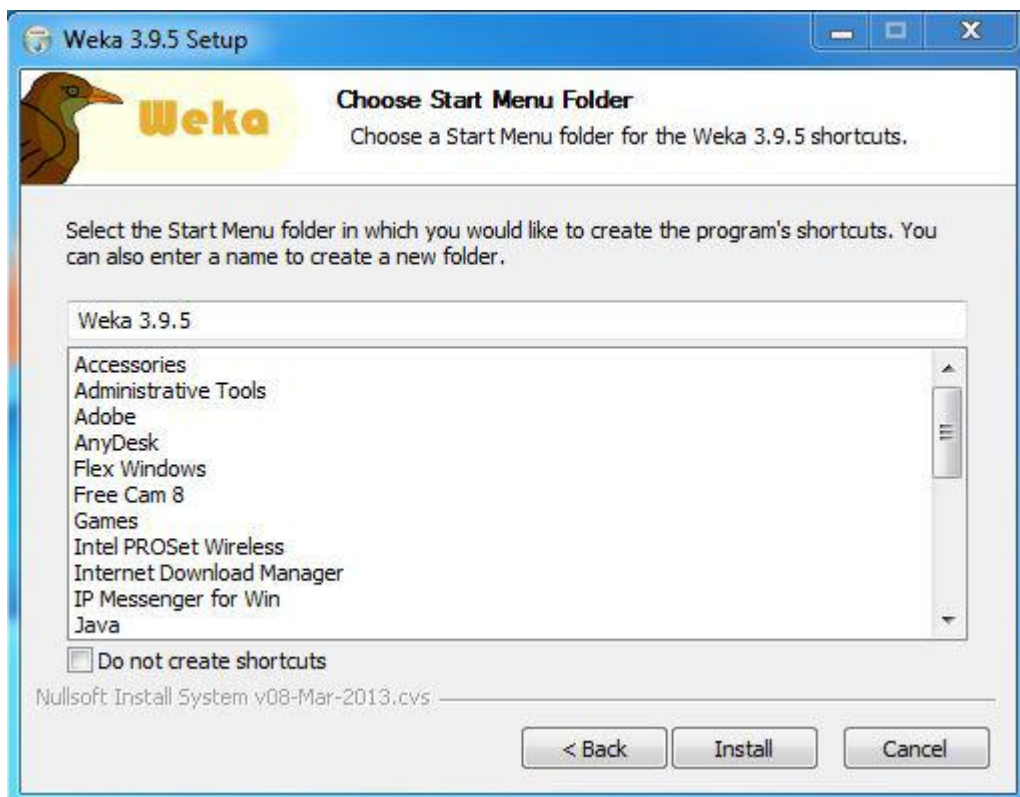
Weka 3.9.5 Setup

Weka

Choose Start Menu Folder

Choose a Start Menu folder for the Weka 3.9.5 shortcuts.

Select the Start Menu folder in which you would like to create the program's shortcuts. You can also enter a name to create a new folder.

Weka 3.9.5

Accessories
Administrative Tools
Adobe
AnyDesk
Flex Windows
Free Cam 8
Games
Intel PROSet Wireless
Internet Download Manager
IP Messenger for Win
Java

Do not create shortcuts

Nullsoft Install System v08-Mar-2013.cvs

< Back
Install
Cancel